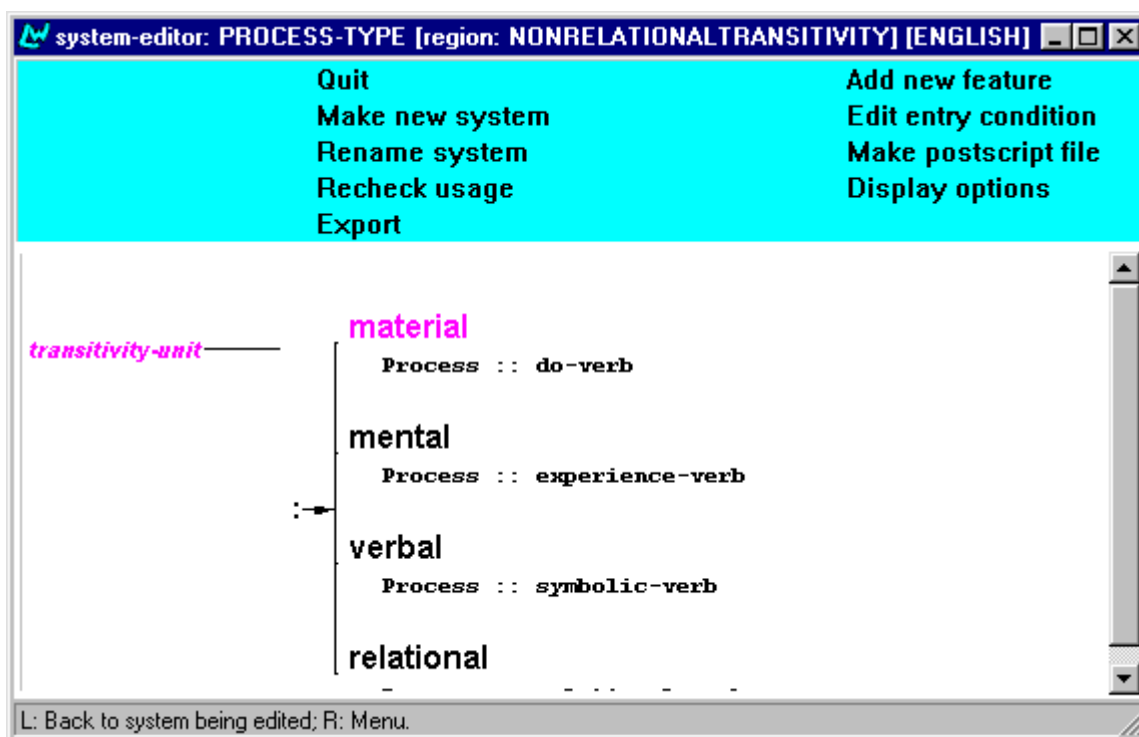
system-editor: PROCESS-TYPE [region: NONRELATIONALTRANSITIVITY] [ENGLISH]

Quit
Make new system
Rename system
Recheck usage
Export

Add new feature
Edit entry condition
Make postscript file
Display options

transitivity-unit

material
Process :: do-verb

mental
Process :: experience-verb

verbal
Process :: symbolic-verb

relational
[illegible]

L: Back to system being edited; R: Menu.